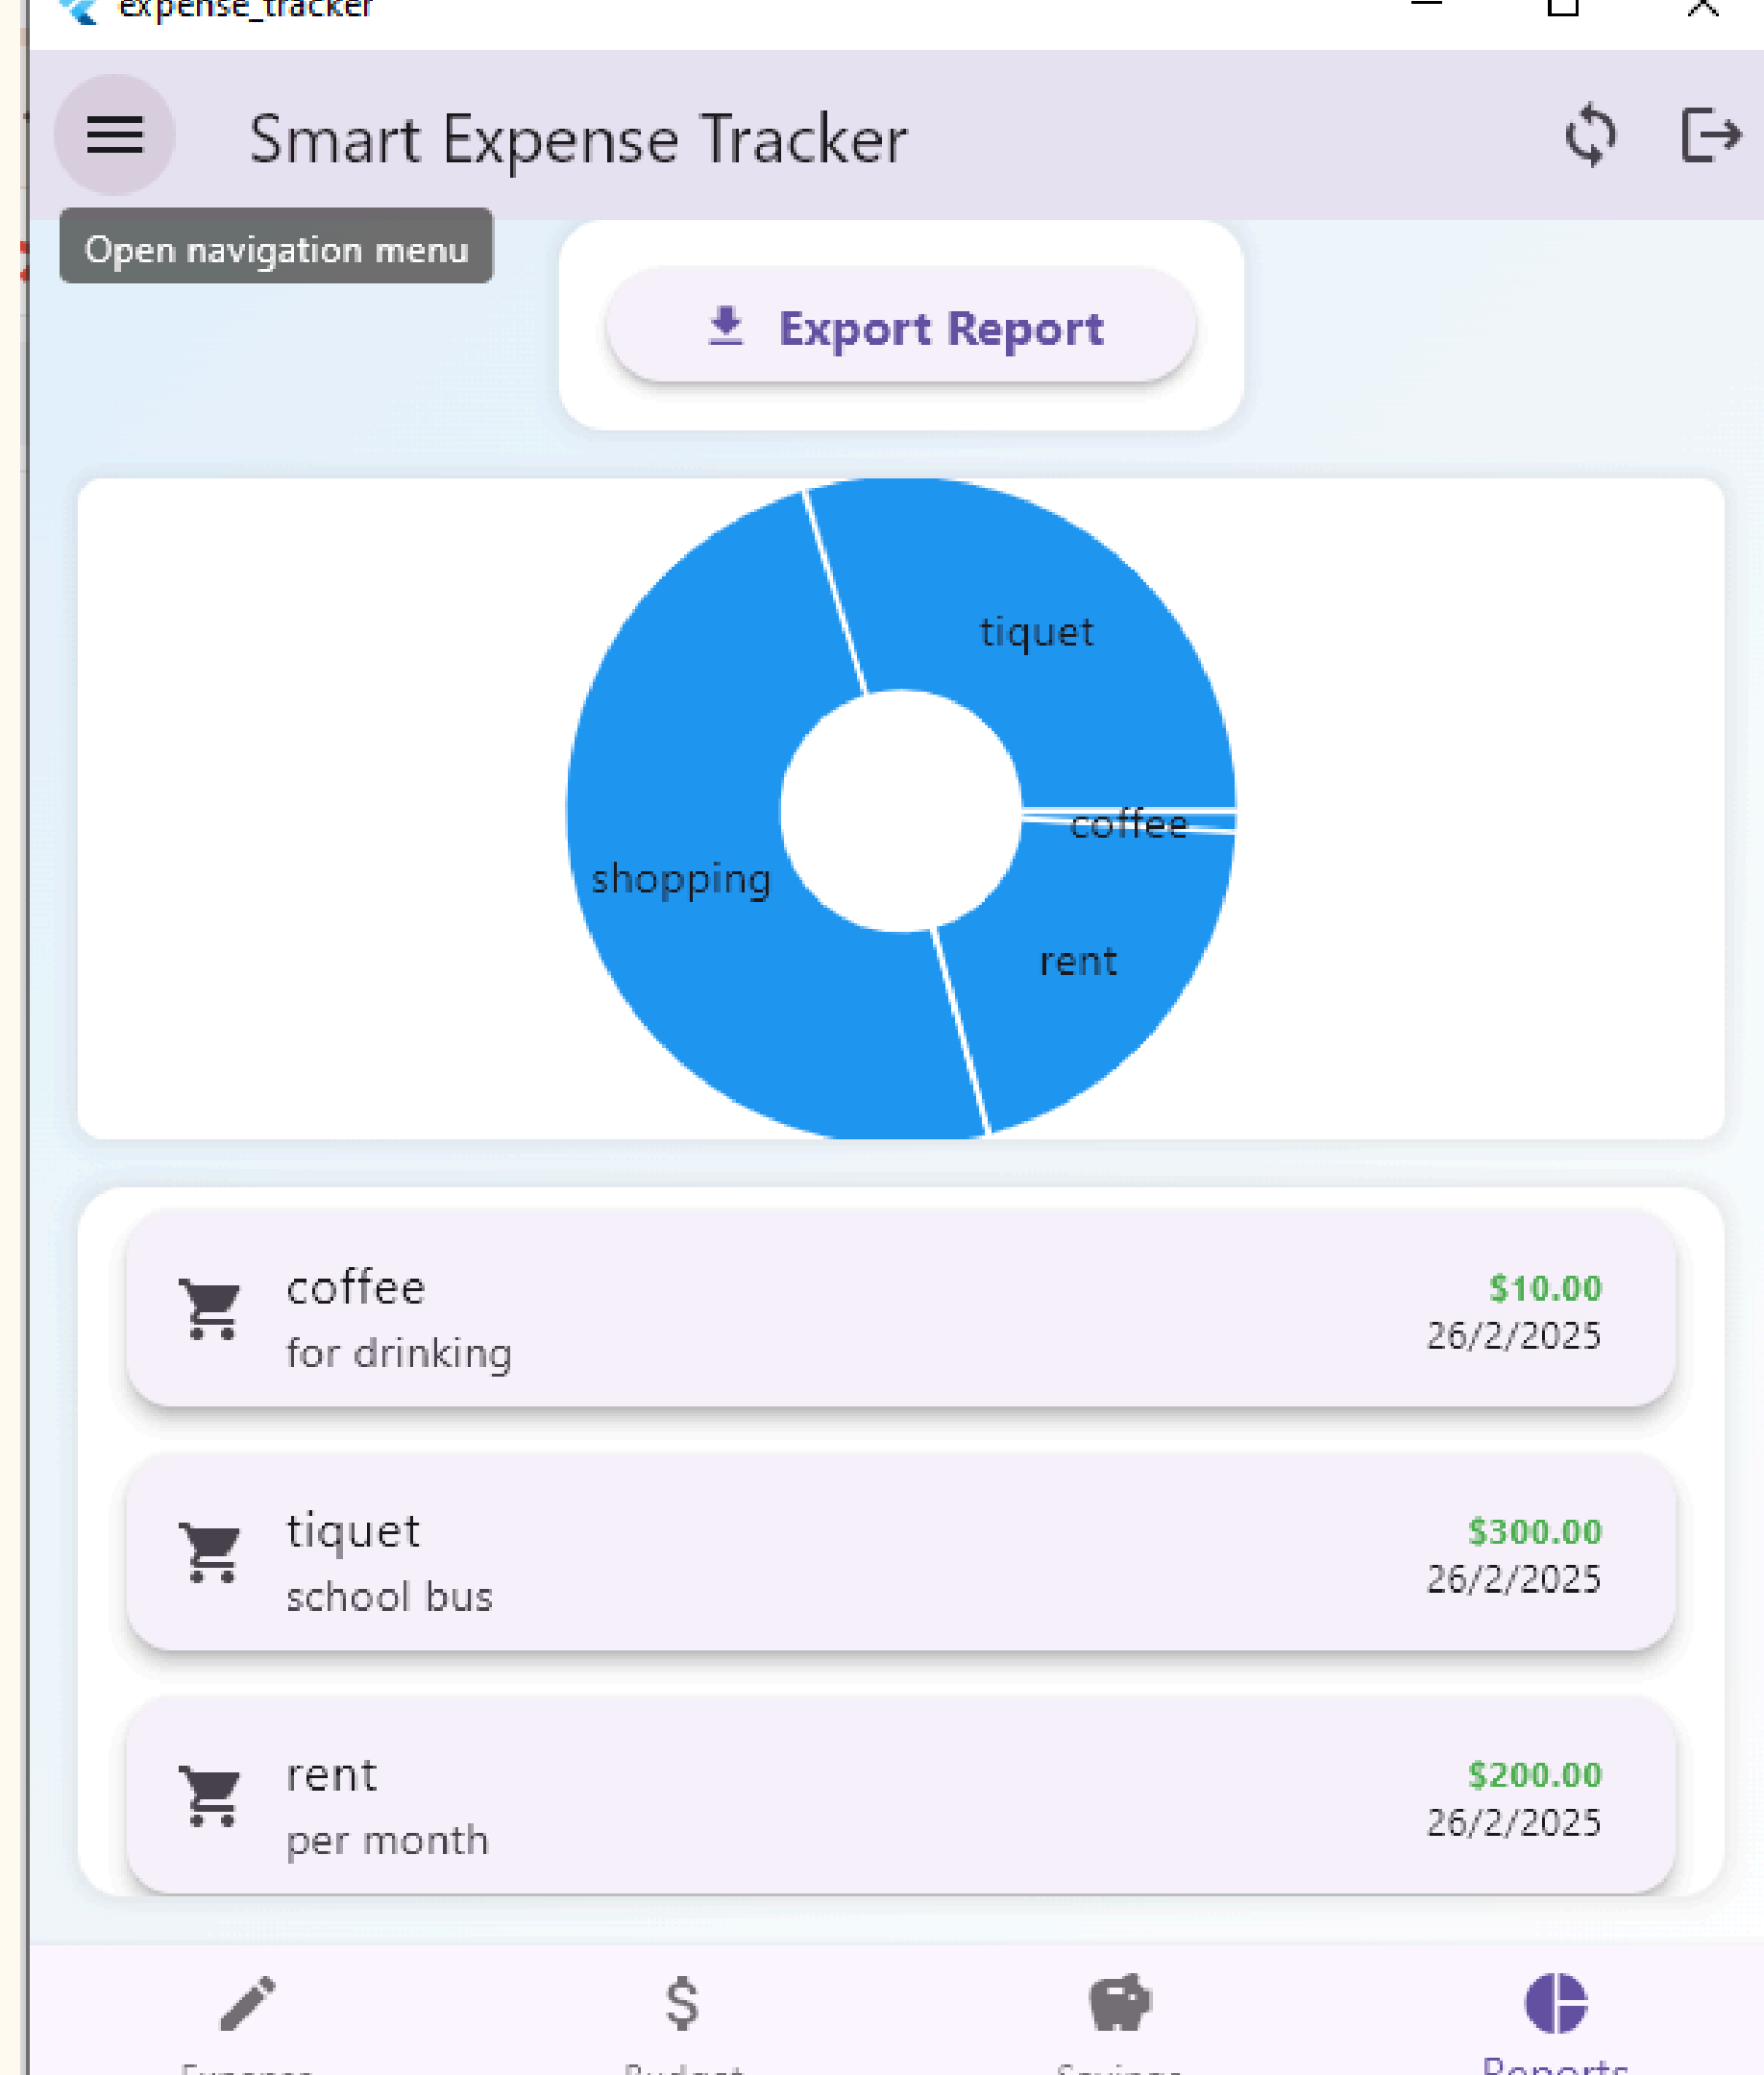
expense_tracker

Smart Expense Tracker

Open navigation menu

Export Report

tiquet
coffee
shopping
rent

coffee
for drinking
$10.00
26/2/2025

tiquet
school bus
$300.00
26/2/2025

rent
per month
$200.00
26/2/2025

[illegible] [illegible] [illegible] Reports